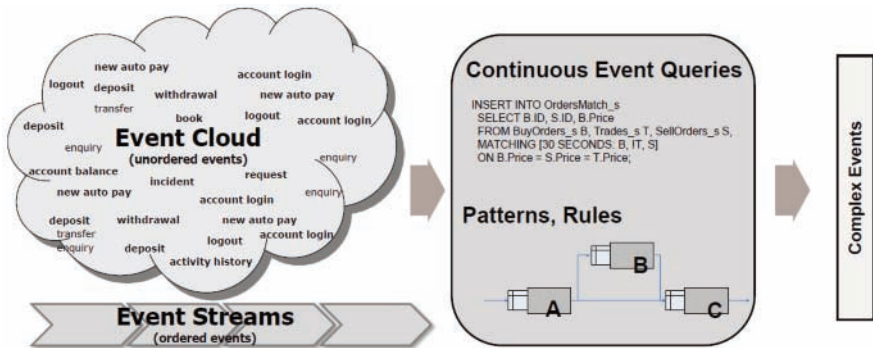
new auto pay
logout
account login
deposit
withdrawal
new auto pay
transfer
deposit
logout
book
account login
Event Cloud
(unordered events)
enquiry
enquiry
account balance
incident
request
new auto pay
enquiry
account login
deposit
withdrawal
new auto pay
transfer
account login
logout
enquiry
deposit
activity history

Event Streams
(ordered events)

Continuous Event Queries

INSERT INTO OrdersMatch_s
SELECT B.ID, S.ID, B.Price
FROM BuyOrders_s B, Trades_s T, SellOrders_s S,
MATCHING [30 SECONDS. B, !T, S]
ON B.Price = S.Price = T.Price;

Patterns, Rules

B
A
C

Complex Events